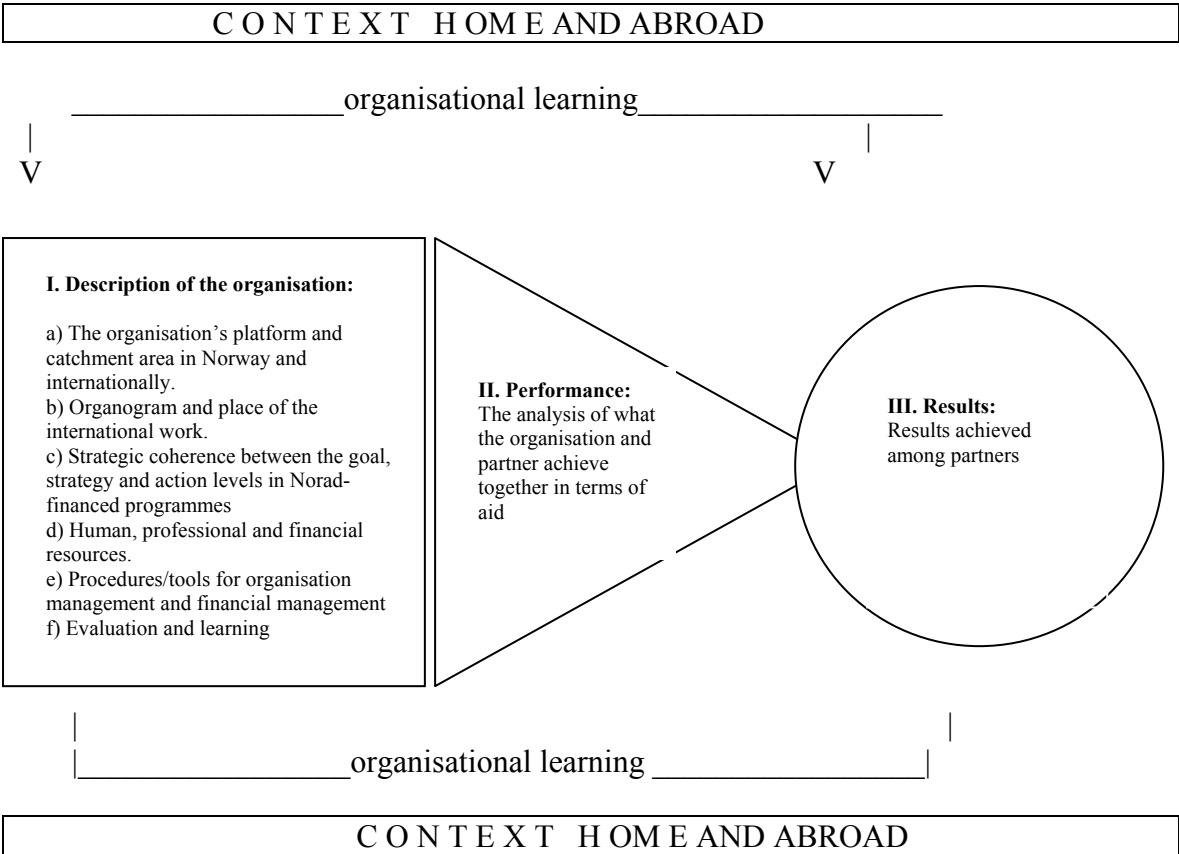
C O N T E X T H OM E AND ABROAD

organisational learning

I. Description of the organisation:

a) The organisation's platform and catchment area in Norway and internationally.
b) Organogram and place of the international work.
c) Strategic coherence between the goal, strategy and action levels in Norad-financed programmes
d) Human, professional and financial resources.
e) Procedures/tools for organisation management and financial management
f) Evaluation and learning

II. Performance:
The analysis of what the organisation and partner achieve together in terms of aid

III. Results:
Results achieved among partners

organisational learning

C O N T E X T H OM E AND ABROAD